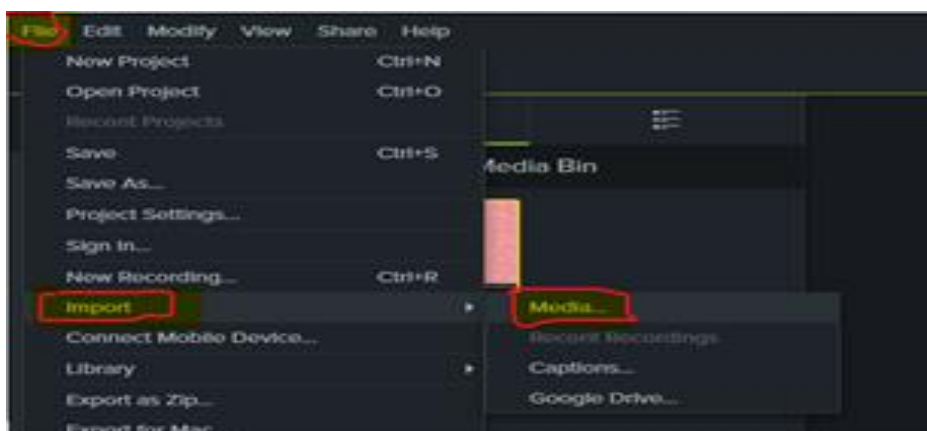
File Edit Modify View Share Help

New Project Ctrl+N
Open Project Ctrl+O
Recent Projects
Save Ctrl+S
Save As...
Project Settings...
Sign In...
New Recording... Ctrl+R
Import
Connect Mobile Device...
Library
Export as Zip...
Export for Mac...

Media Bin

Media...
Recent Recordings
Captions...
Google Drive...